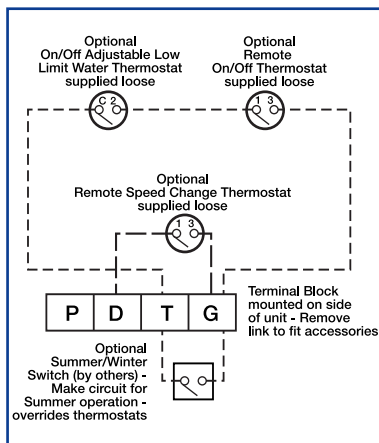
Optional
On/Off Adjustable Low
Limit Water Thermostat
supplied loose

C 2

Optional
Remote
On/Off Thermostat
supplied loose

1 3

Optional
Remote Speed Change Thermostat
supplied loose

1 3

| P | D | T | G |
|---|---|---|---|

Terminal Block mounted on side of unit - Remove link to fit accessories

Optional
Summer/Winter
Switch (by others) -
Make circuit for
Summer operation -
overrides thermostats